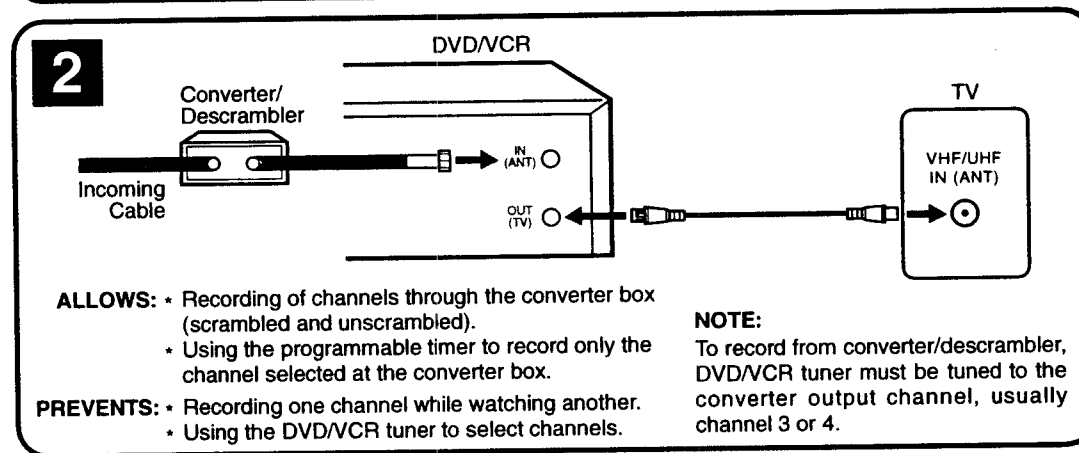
2

DVD/VCR

Converter/ Descrambler

TV

IN (ANT)

VHF/UHF IN (ANT)

Incoming Cable

OUT (TV)

ALLOWS: * Recording of channels through the converter box (scrambled and unscrambled).
* Using the programmable timer to record only the channel selected at the converter box.

PREVENTS: * Recording one channel while watching another.
* Using the DVD/VCR tuner to select channels.

NOTE:
To record from converter/descrambler, DVD/VCR tuner must be tuned to the converter output channel, usually channel 3 or 4.